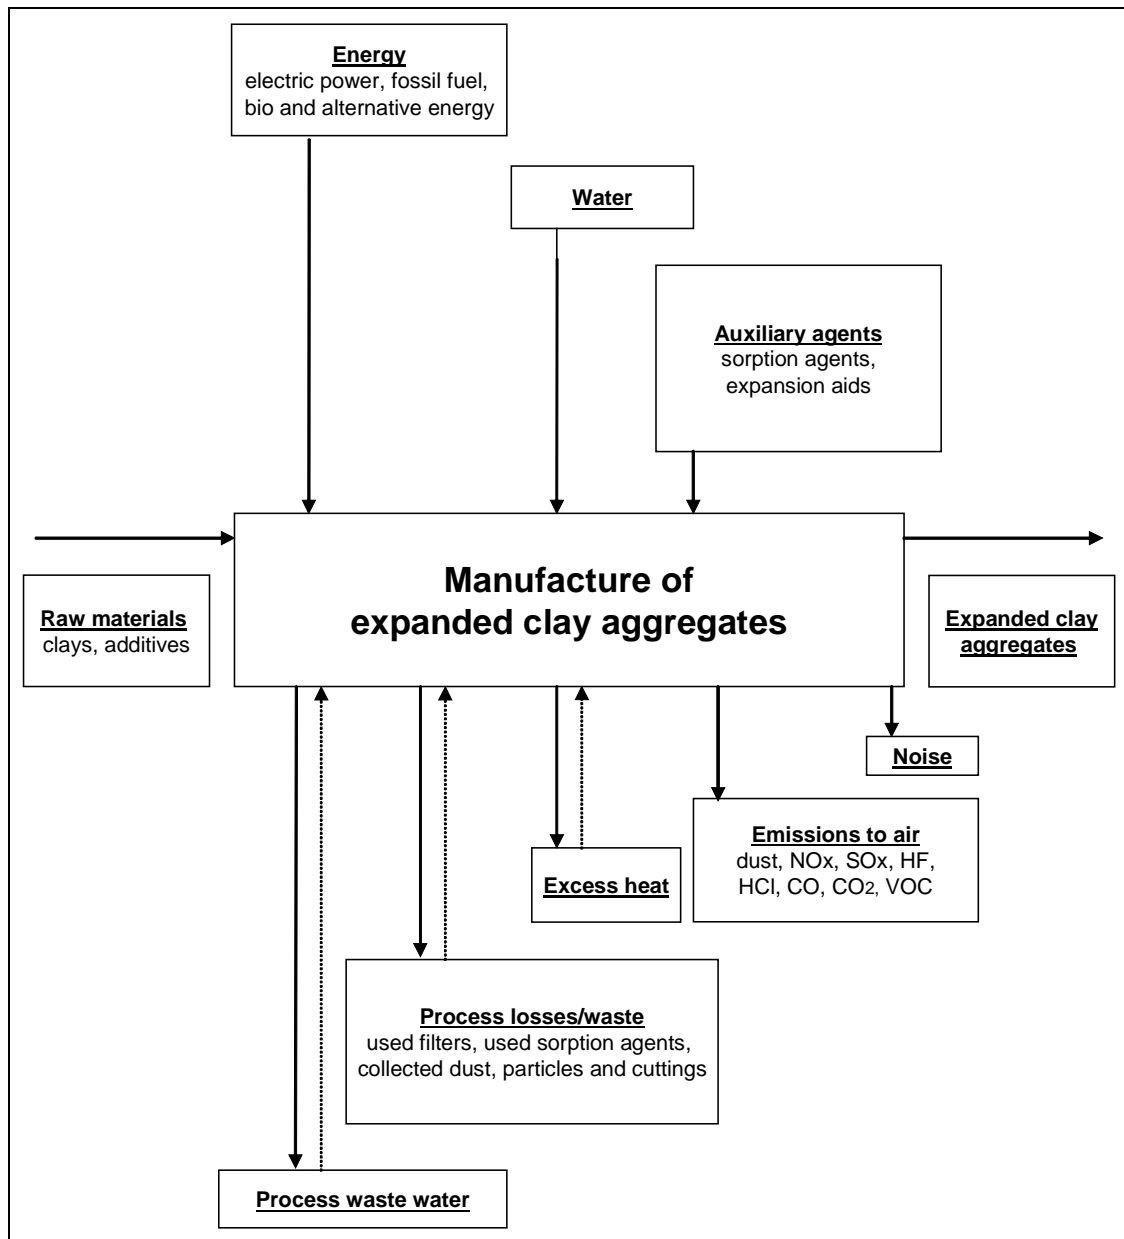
Energy
electric power, fossil fuel, bio and alternative energy

Water

Auxiliary agents
sorption agents, expansion aids

Raw materials
clays, additives

Manufacture of expanded clay aggregates

Expanded clay aggregates

Noise

Emissions to air
dust, $NO_x$, $SO_x$, HF, HCl, CO, $CO_2$, VOC

Excess heat

Process losses/waste
used filters, used sorption agents, collected dust, particles and cuttings

Process waste water